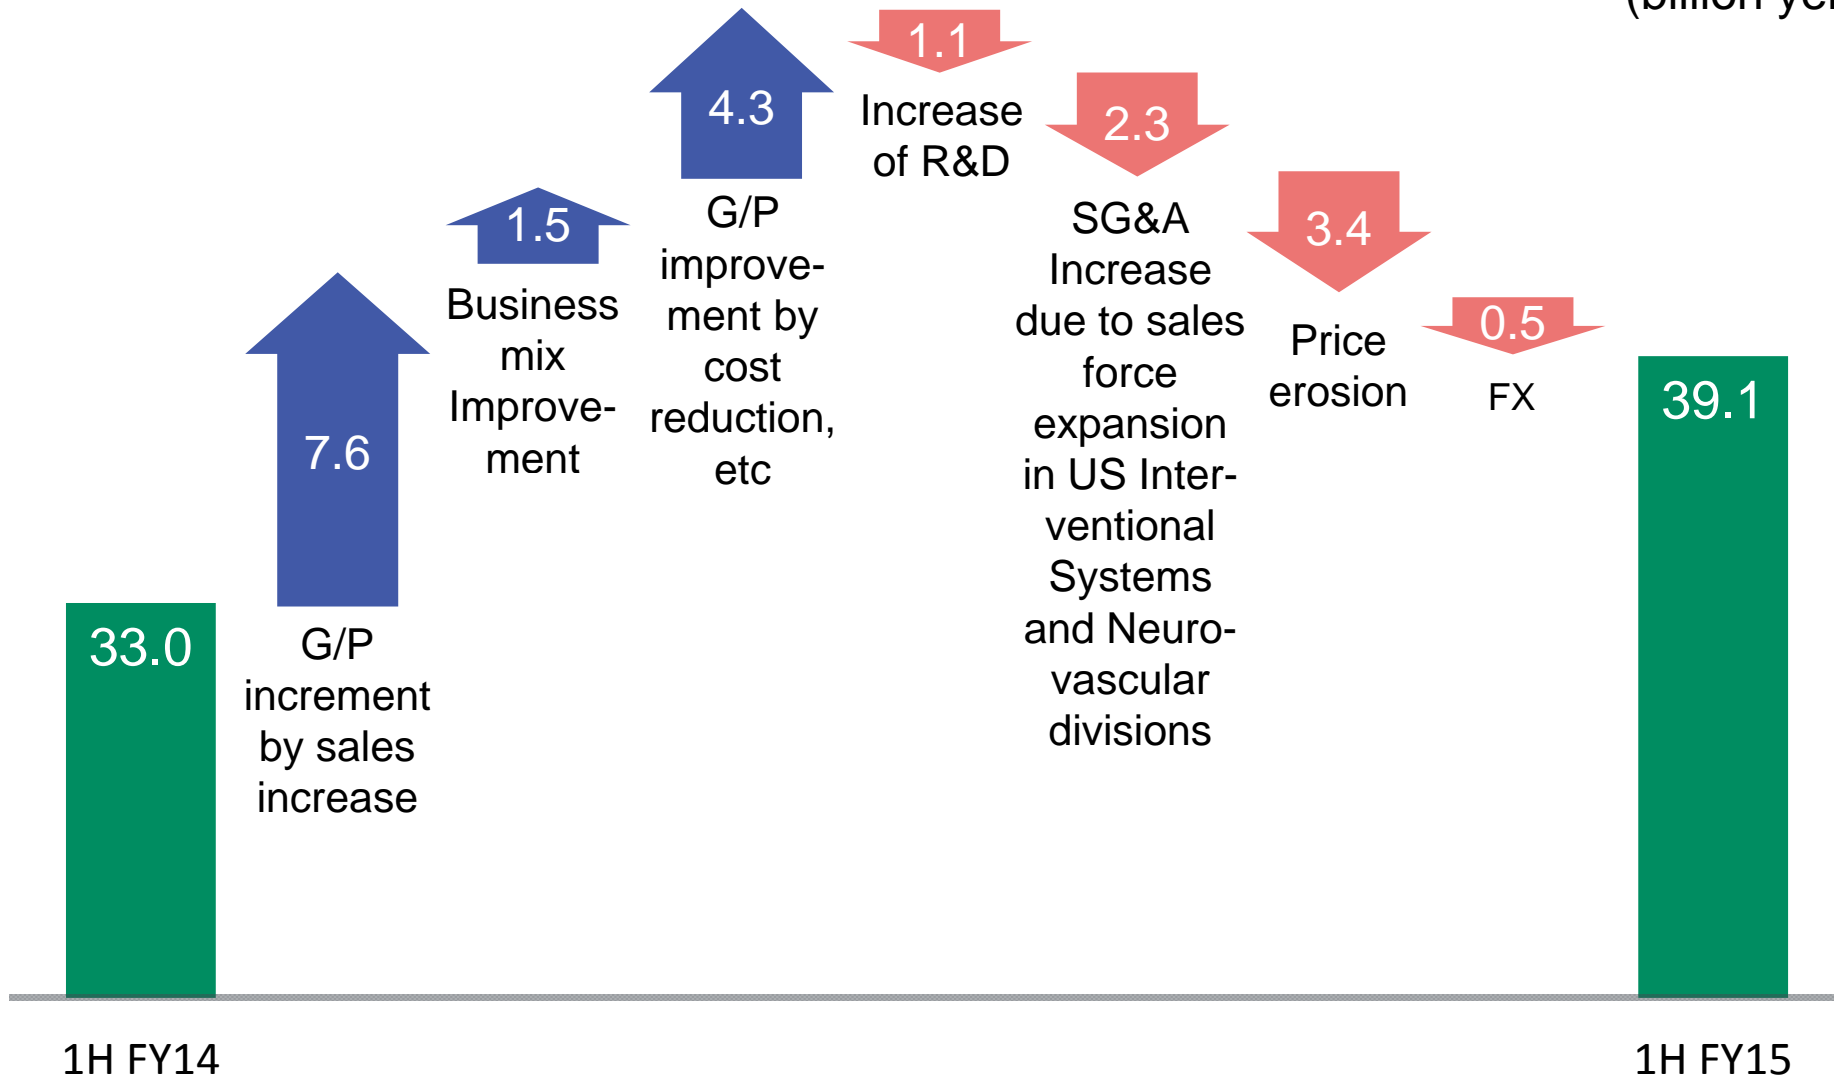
(billion yen

33.0

7.6

G/P increment by sales increase

1.5

Business mix Improvement

4.3

G/P improvement by cost reduction, etc

1.1

Increase of R&D

2.3

SG&A Increase due to sales force expansion in US Interventional Systems and Neurovascular divisions

3.4

Price erosion

0.5

FX

39.1

1H FY14

1H FY15